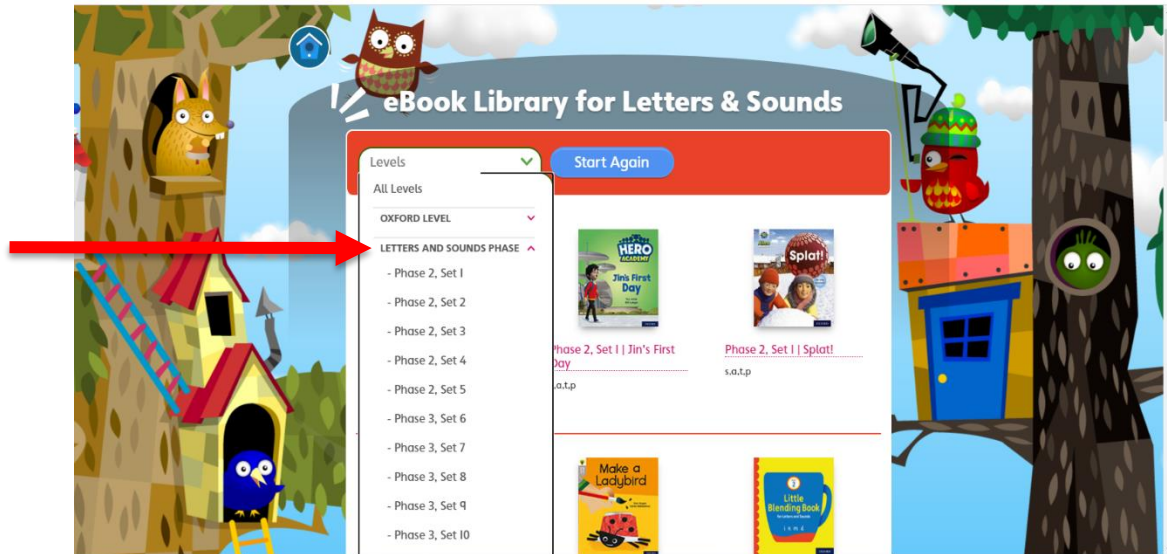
eBook Library for Letters & Sounds

Levels

Start Again

All Levels

OXFORD LEVEL

LETTERS AND SOUNDS PHASE

- Phase 2, Set 1
- Phase 2, Set 2
- Phase 2, Set 3
- Phase 2, Set 4
- Phase 2, Set 5
- Phase 3, Set 6
- Phase 3, Set 7
- Phase 3, Set 8
- Phase 3, Set 9
- Phase 3, Set 10

HERO ACADEMY
Jin's First Day

Phase 2, Set 1 | Jin's First Day
s,a,t,p

Splat!

Phase 2, Set 1 | Splat!
s,a,t,p

Make a Ladybird

Little Blending Book